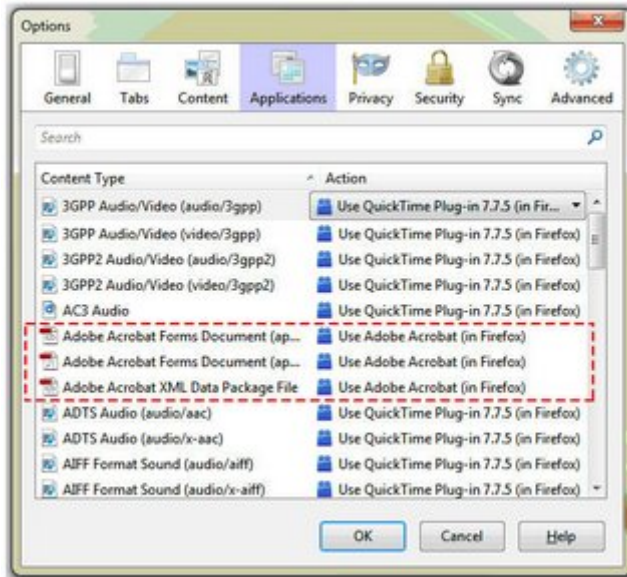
Options

General Tabs Content Applications Privacy Security Sync Advanced

Search

| Content Type | Action |
|---|---|
| 3GPP Audio/Video (audio/3gpp) | Use QuickTime Plug-in 7.7.5 (in Fir... |
| 3GPP Audio/Video (video/3gpp) | Use QuickTime Plug-in 7.7.5 (in Firefox) |
| 3GPP2 Audio/Video (audio/3gpp2) | Use QuickTime Plug-in 7.7.5 (in Firefox) |
| 3GPP2 Audio/Video (video/3gpp2) | Use QuickTime Plug-in 7.7.5 (in Firefox) |
| AC3 Audio | Use QuickTime Plug-in 7.7.5 (in Firefox) |
| Adobe Acrobat Forms Document (ap... | Use Adobe Acrobat (in Firefox) |
| Adobe Acrobat Forms Document (ap... | Use Adobe Acrobat (in Firefox) |
| Adobe Acrobat XML Data Package File | Use Adobe Acrobat (in Firefox) |
| ADTS Audio (audio/aac) | Use QuickTime Plug-in 7.7.5 (in Firefox) |
| ADTS Audio (audio/x-aac) | Use QuickTime Plug-in 7.7.5 (in Firefox) |
| AIFF Format Sound (audio/aiff) | Use QuickTime Plug-in 7.7.5 (in Firefox) |
| AIFF Format Sound (audio/x-aiff) | Use QuickTime Plug-in 7.7.5 (in Firefox) |

OK Cancel Help